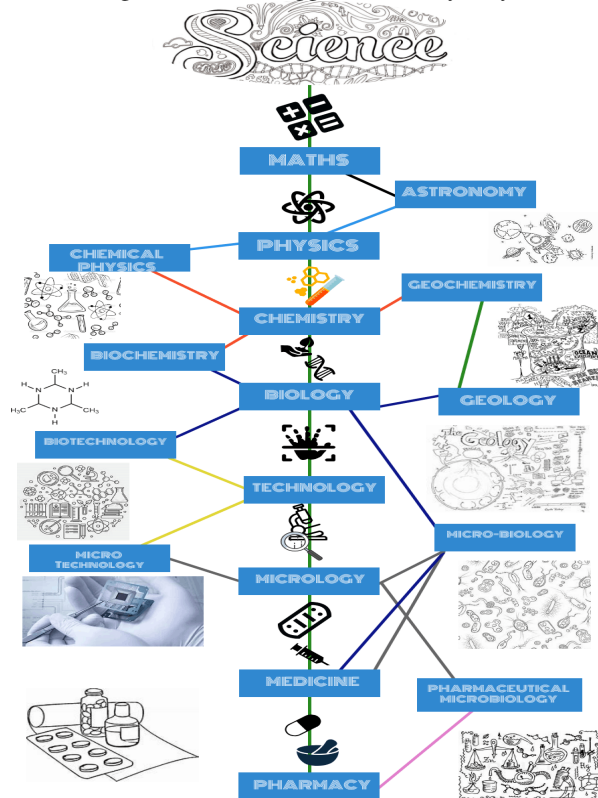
Science

MATHS

ASTRONOMY

PHYSICS

CHEMICAL PHYSICS

GEOCHEMISTRY

CHEMISTRY

BIOCHEMISTRY

BIOLOGY

GEOLOGY

The Geology

BIOTECHNOLOGY

TECHNOLOGY

MICRO-BIOLOGY

MICRO TECHNOLOGY

MICROLOGY

MEDICINE

PHARMACEUTICAL MICROBIOLOGY

PHARMACY